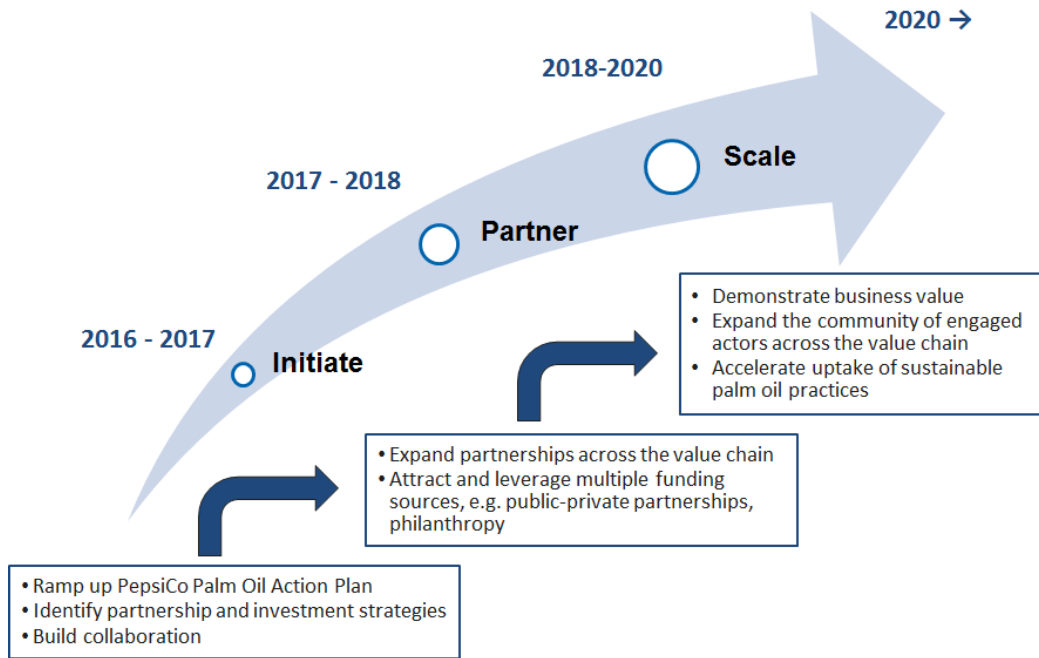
2020 →

2018-2020

Scale

2017 - 2018

Partner

2016 - 2017

Initiate

• Demonstrate business value
• Expand the community of engaged actors across the value chain
• Accelerate uptake of sustainable palm oil practices

• Expand partnerships across the value chain
• Attract and leverage multiple funding sources, e.g. public-private partnerships, philanthropy

• Ramp up PepsiCo Palm Oil Action Plan
• Identify partnership and investment strategies
• Build collaboration